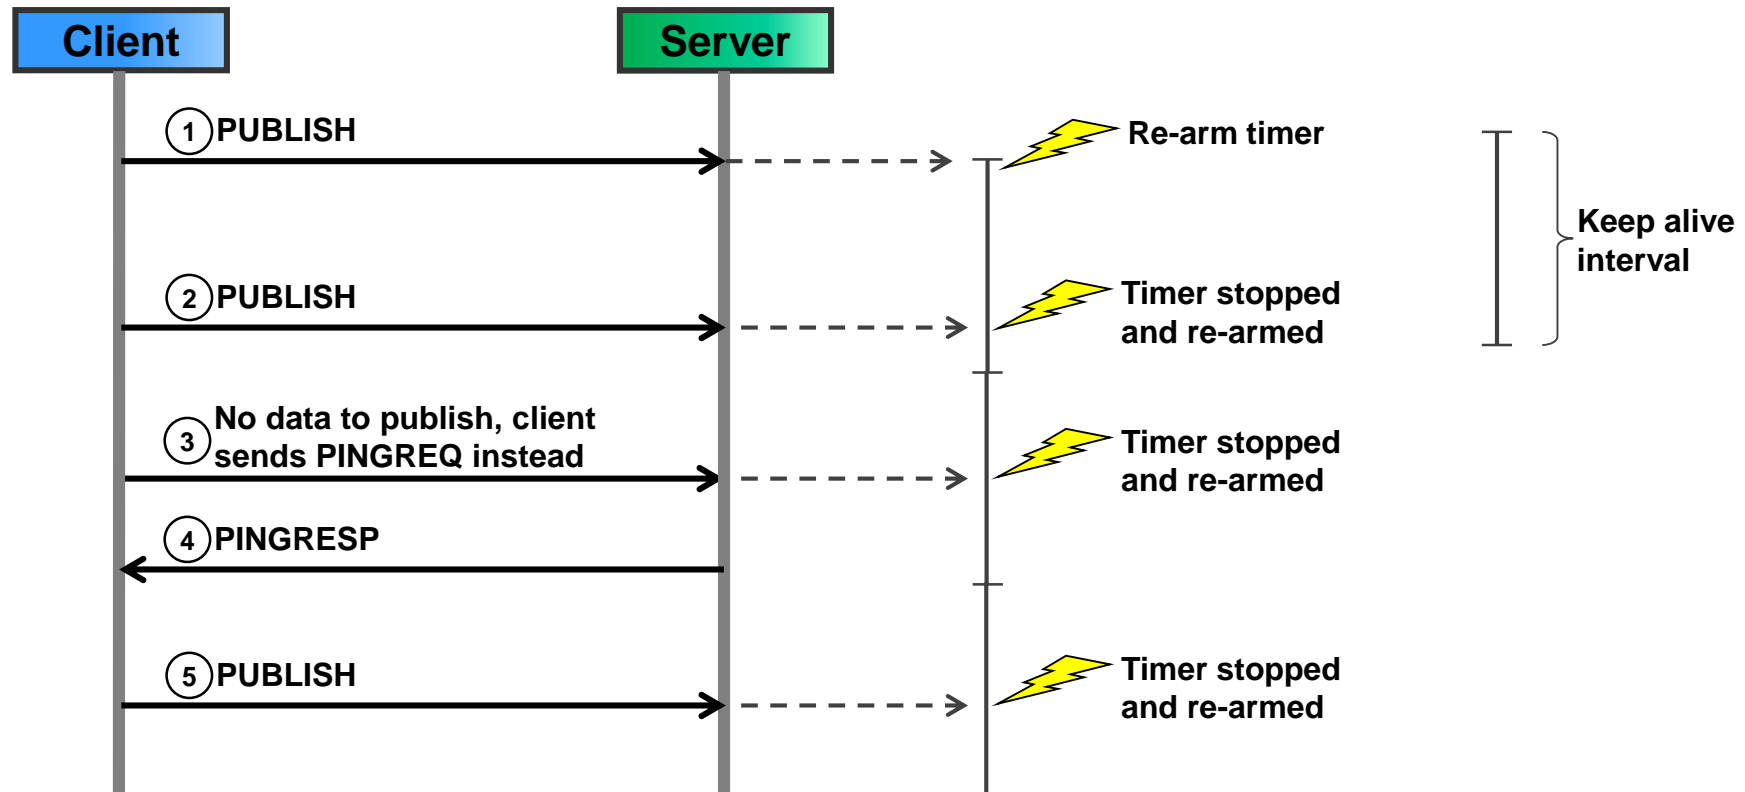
Client

Server

1 PUBLISH

Re-arm timer

Keep alive interval

2 PUBLISH

Timer stopped and re-armed

3 No data to publish, client sends PINGREQ instead

Timer stopped and re-armed

4 PINGRESP

5 PUBLISH

Timer stopped and re-armed